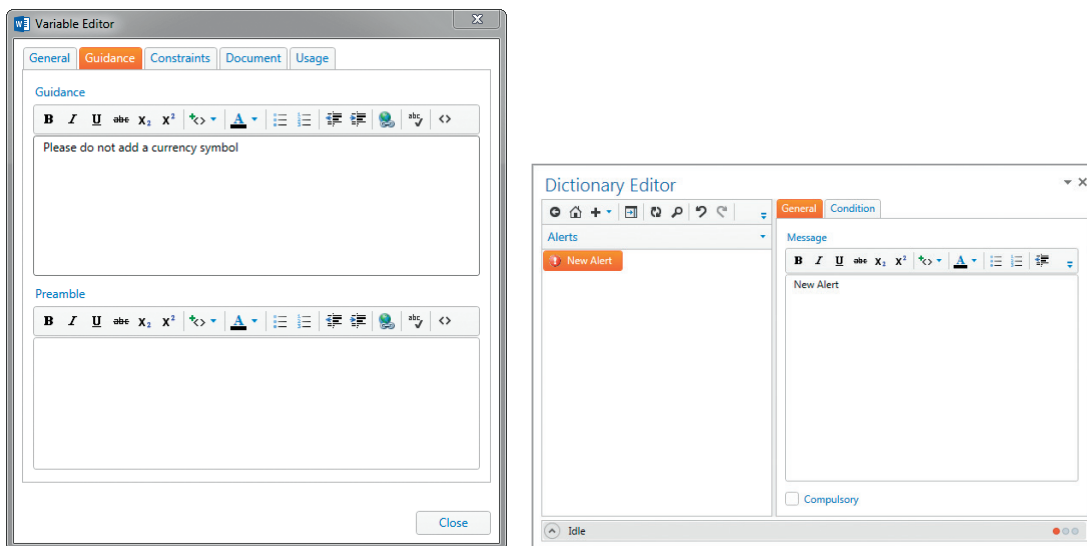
Variable Editor

General Guidance Constraints Document Usage

Guidance

B I U abc $X_2$ $X^2$ A abc <>

Please do not add a currency symbol

Preamble

B I U abc $X_2$ $X^2$ A abc <>

Close

Dictionary Editor

Alerts

New Alert

General Condition

Message

B I U abc $X_2$ $X^2$ A

New Alert

Compulsory

Idle